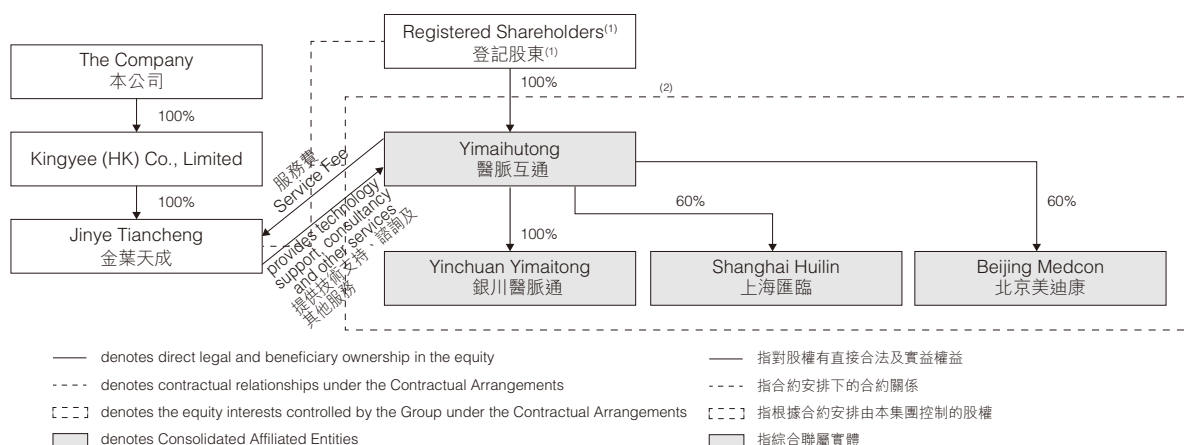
Registered Shareholders$^{(1)}$
登記股東$^{(1)}$

The Company
本公司

100%

100%

(2)

Kingyee (HK) Co., Limited

100%

Jinye Tiancheng
金葉天成

服務費
Service Fee

provides technology support, consultancy and other services
提供技術支持、諮詢及其他服務

Yimaihutong
醫脈互通

60%

60%

100%

Yinchuan Yimaitong
銀川醫脈通

Shanghai Huilin
上海匯臨

Beijing Medcon
北京美迪康

—— denotes direct legal and beneficiary ownership in the equity

- - - - denotes contractual relationships under the Contractual Arrangements

[ ] denotes the equity interests controlled by the Group under the Contractual Arrangements

denotes Consolidated Affiliated Entities

—— 指對股權有直接合法及實益權益

- - - - 指合約安排下的合約關係

[ ] 指根據合約安排由本集團控制的股權

指綜合聯屬實體